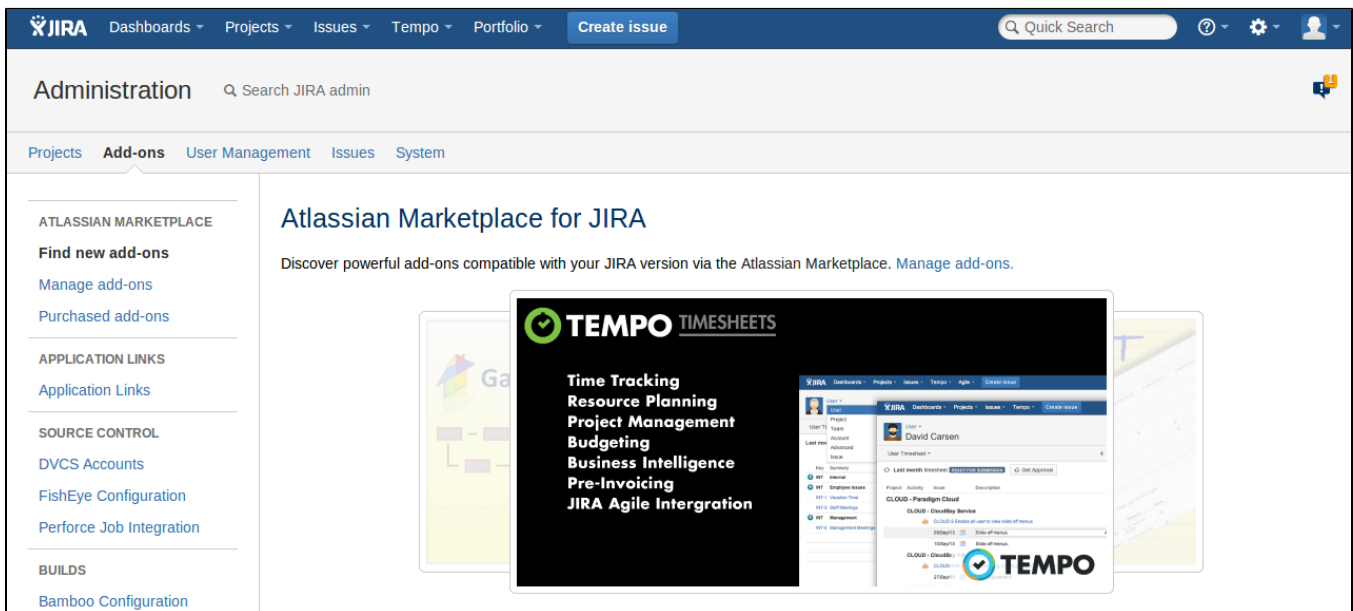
JIRA Dashboards Projects Issues Tempo Portfolio Create issue

Quick Search

Administration Search JIRA admin

Projects Add-ons User Management Issues System

ATLASSIAN MARKETPLACE
Find new add-ons
Manage add-ons
Purchased add-ons

APPLICATION LINKS
Application Links

SOURCE CONTROL
DVCS Accounts
FishEye Configuration
Perforce Job Integration

BUILDS
Bamboo Configuration

Atlassian Marketplace for JIRA

Discover powerful add-ons compatible with your JIRA version via the Atlassian Marketplace. Manage add-ons.

TEMPO TIMESHEETS

Time Tracking
Resource Planning
Project Management
Budgeting
Business Intelligence
Pre-Invoicing
JIRA Agile Intergration

JIRA Dashboards Projects Issues Tempo Agile Create issue

User
User
Project
Team
Account
Advanced
Issue

JIRA Dashboards Projects Issues Tempo Create issue

User
David Carsen

User Timesheet

Last month timesheet READY FOR SUBMISSION Get Approval

Project Activity Issue Description

CLOUD - Paradigm Cloud

CLOUD - CloudBay Service

INT Internal
INT Employee Issues
INT Vacation Time
INT Staff Meetings
INT Management
INT Management Meetings

TEMPO